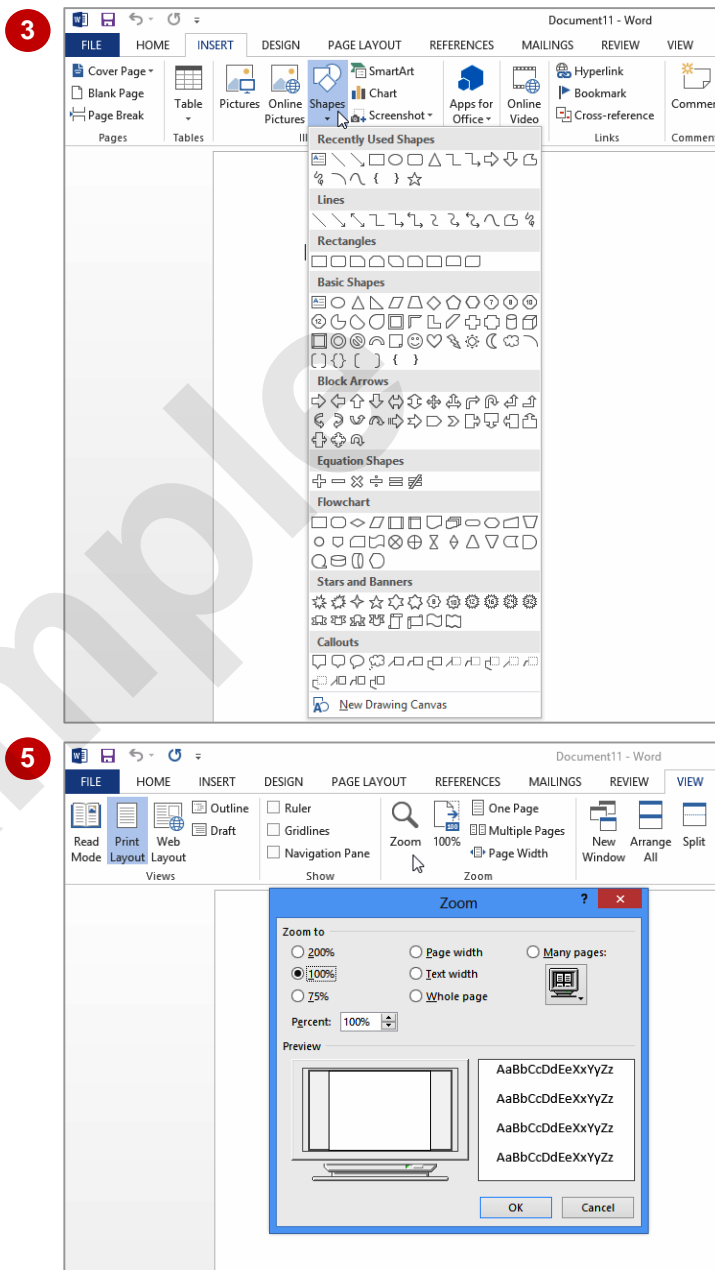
3

Document11 - Word

FILE HOME INSERT DESIGN PAGE LAYOUT REFERENCES MAILINGS REVIEW VIEW

Cover Page
Blank Page
Page Break
Pages

Table
Tables

Pictures Online Pictures Shapes SmartArt Chart Screenshot
Ill

Apps for Office

Online Video

Hyperlink
Bookmark
Cross-reference
Links

Comment
Comments

Recently Used Shapes
Lines
Rectangles
Basic Shapes
Block Arrows
Equation Shapes
Flowchart
Stars and Banners
Callouts
New Drawing Canvas

5

Document11 - Word

FILE HOME INSERT DESIGN PAGE LAYOUT REFERENCES MAILINGS REVIEW VIEW

Read Mode Print Layout Web Layout
Outline
Draft
Views

Ruler
Gridlines
Navigation Pane
Show

Zoom 100% One Page Multiple Pages Page Width
Zoom

New Window Arrange All Split

Zoom ? ✕

Zoom to
200%
100%
75%
Page width
Text width
Whole page
Many pages:
Percent: 100%

Preview
AaBbCcDdEeXxYyZz
AaBbCcDdEeXxYyZz
AaBbCcDdEeXxYyZz
AaBbCcDdEeXxYyZz

OK Cancel